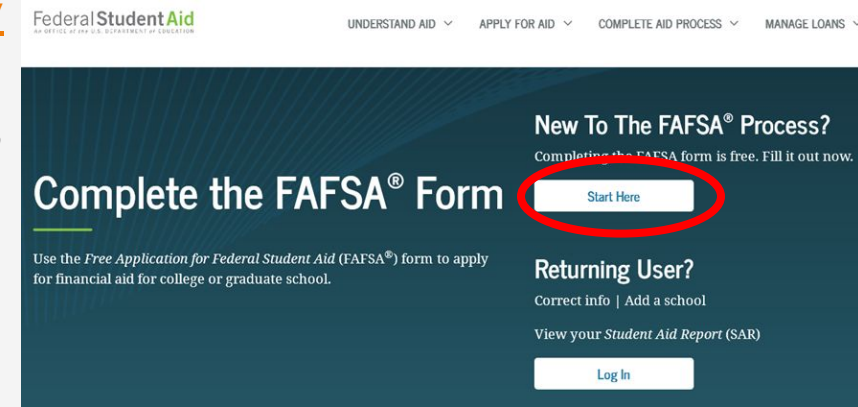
Federal Student Aid
AN OFFICE of the U.S. DEPARTMENT of EDUCATION

UNDERSTAND AID APPLY FOR AID COMPLETE AID PROCESS MANAGE LOANS

Complete the FAFSA® Form

Use the *Free Application for Federal Student Aid* (FAFSA®) form to apply for financial aid for college or graduate school.

New To The FAFSA® Process?

Completing the FAFSA form is free. Fill it out now.

Start Here

Returning User?

Correct info | Add a school

View your *Student Aid Report* (SAR)

Log In